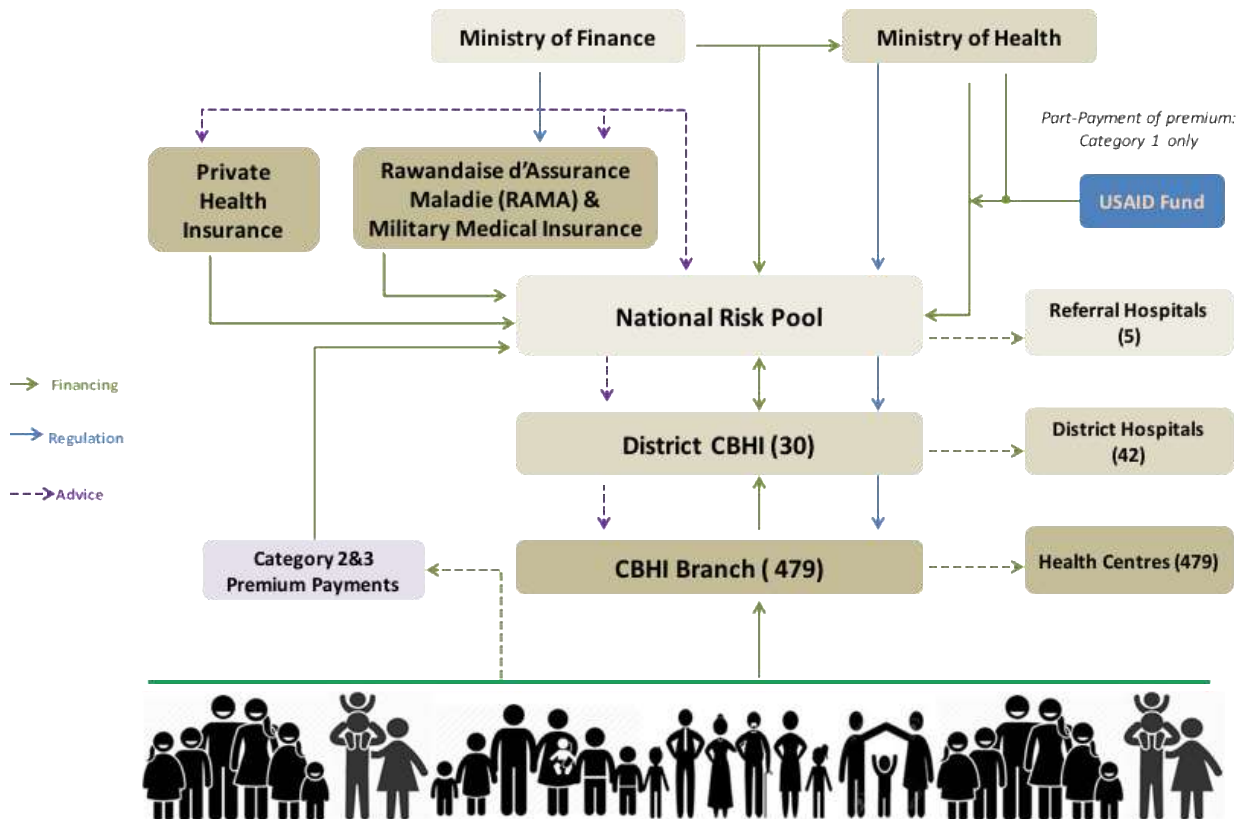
Ministry of Finance

Ministry of Health

Part-Payment of premium: Category 1 only

Private Health Insurance

Rawandaise d'Assurance Maladie (RAMA) & Military Medical Insurance

USAID Fund

National Risk Pool

Referral Hospitals (5)

Financing

Regulation

Advice

District CBHI (30)

District Hospitals (42)

Category 2&3 Premium Payments

CBHI Branch ( 479)

Health Centres (479)